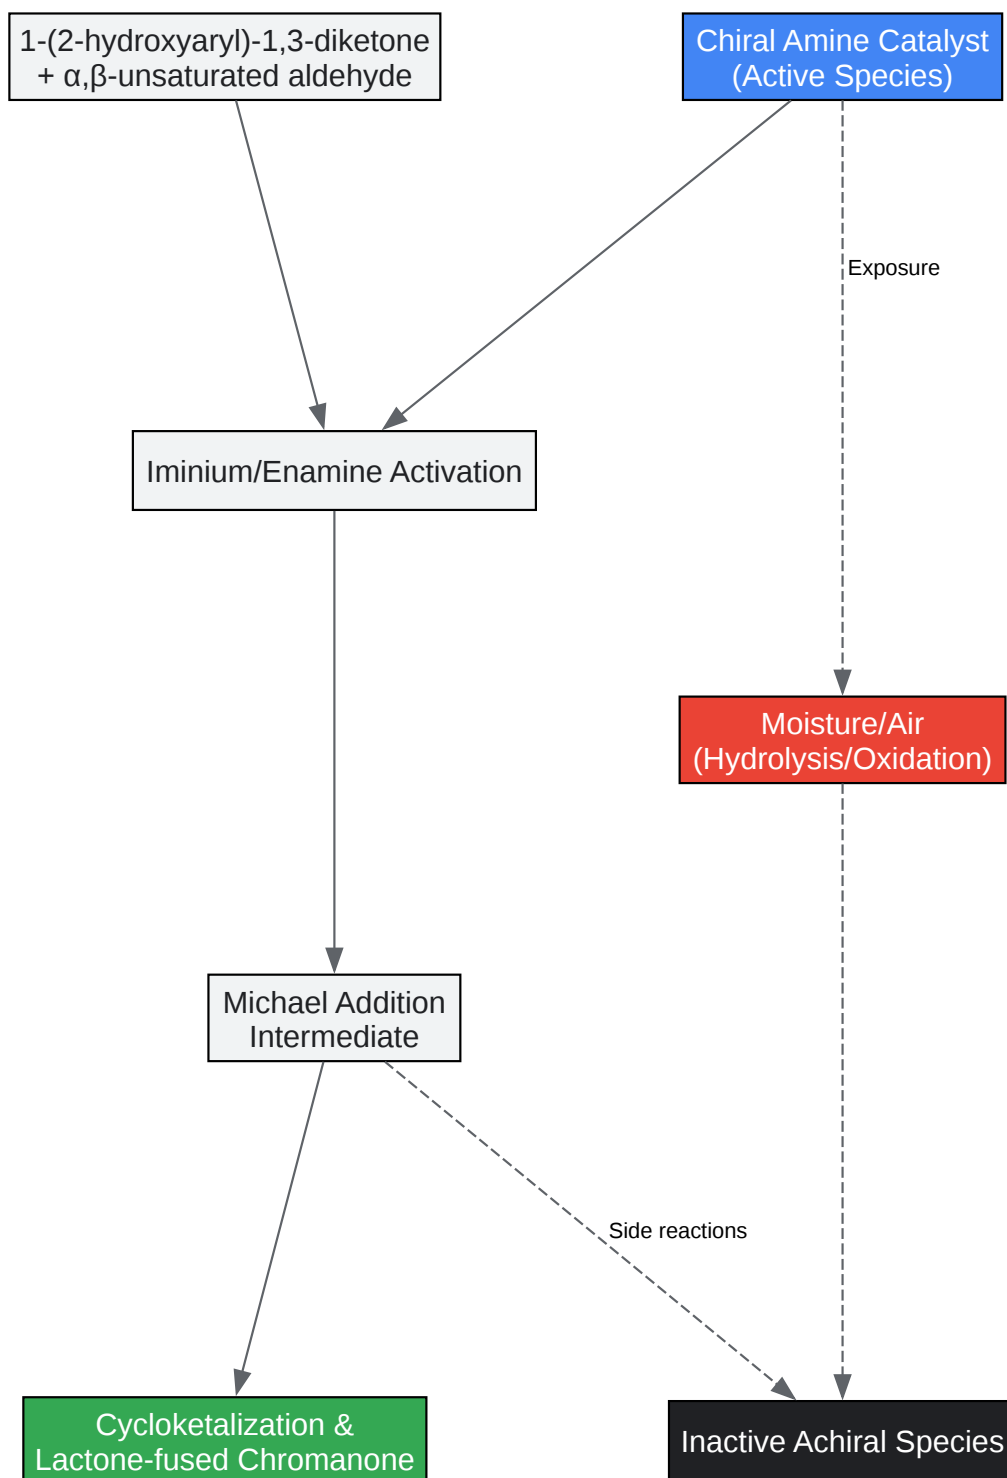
1-(2-hydroxyaryl)-1,3-diketone + α,β-unsaturated aldehyde

Chiral Amine Catalyst (Active Species)

Exposure

Iminium/Enamine Activation

Moisture/Air (Hydrolysis/Oxidation)

Michael Addition Intermediate

Side reactions

Cycloketalization & Lactone-fused Chromanone

Inactive Achiral Species